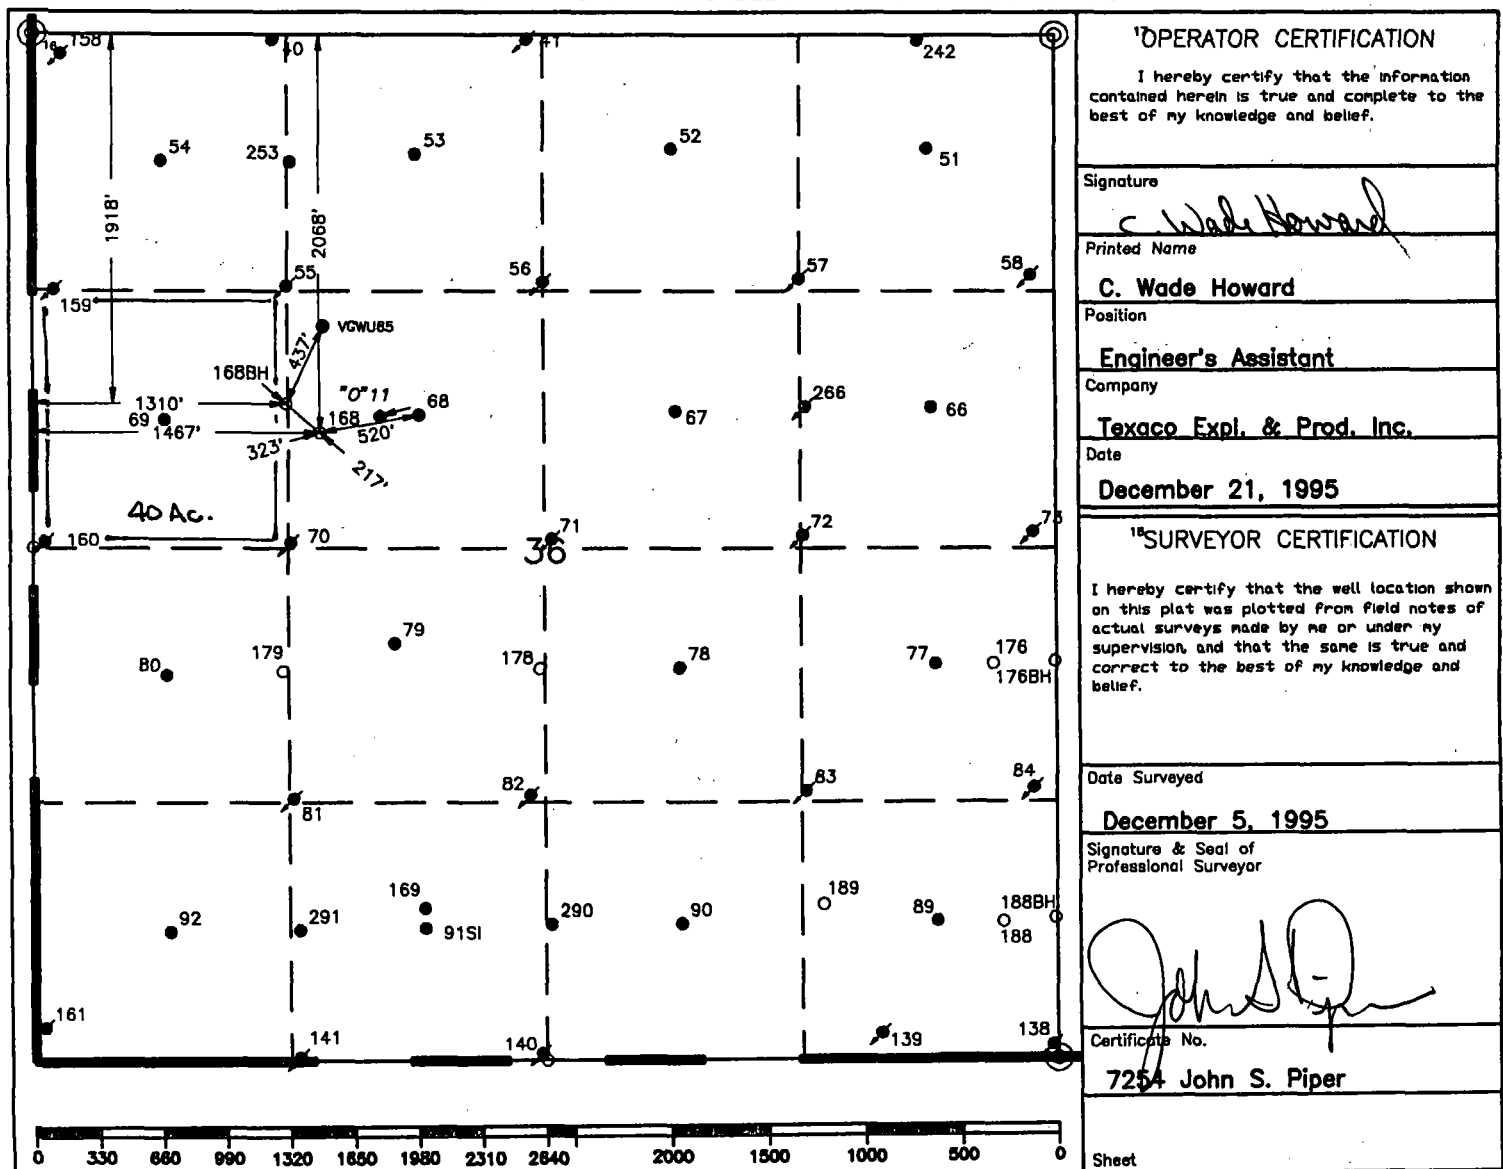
16 158
40
41
242
54
253
53
52
51
1918'
2068'
55
56
57
58
159
VGWU85
437'
168BH
1310'
"O" 11
68
69
168
1467'
520'
67
266
66
323'
217'
40 Ac.
160
70
71
72
73
36
79
80
179
178
78
77
176
176BH
82
83
84
81
169
189
188BH
92
291
91SI
290
90
89
188
161
141
140
139
138
0 330 660 990 1320 1650 1980 2310 2640 2000 1500 1000 500 0

17OPERATOR CERTIFICATION

I hereby certify that the information contained herein is true and complete to the best of my knowledge and belief.

Signature
C. Wade Howard
Printed Name
C. Wade Howard
Position
Engineer's Assistant
Company
Texaco Expl. & Prod. Inc.
Date
December 21, 1995

18SURVEYOR CERTIFICATION

I hereby certify that the well location shown on this plat was plotted from field notes of actual surveys made by me or under my supervision, and that the same is true and correct to the best of my knowledge and belief.

Date Surveyed
December 5, 1995
Signature & Seal of Professional Surveyor
John S. Piper
Certificate No.
7254 John S. Piper

Sheet